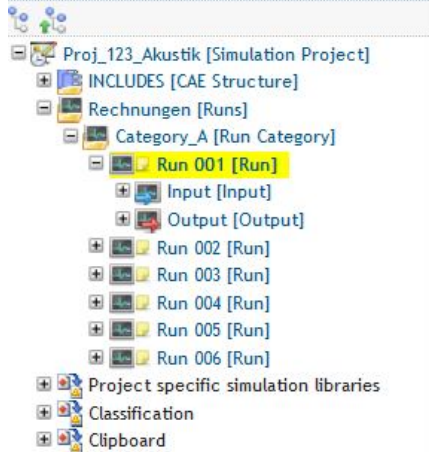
Proj_123_Akustik [Simulation Project]
INCLUDES [CAE Structure]
Rechnungen [Runs]
Category_A [Run Category]
Run 001 [Run]
Input [Input]
Output [Output]
Run 002 [Run]
Run 003 [Run]
Run 004 [Run]
Run 005 [Run]
Run 006 [Run]
Project specific simulation libraries
Classification
Clipboard